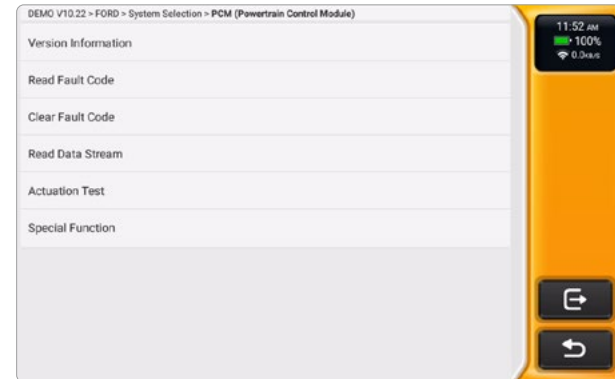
DEMO V10.22 > FORD > System Selection > PCM (Powertrain Control Module)

Version Information

Read Fault Code

Clear Fault Code

Read Data Stream

Actuation Test

Special Function

11:52 AM
100%
0.0KB/S